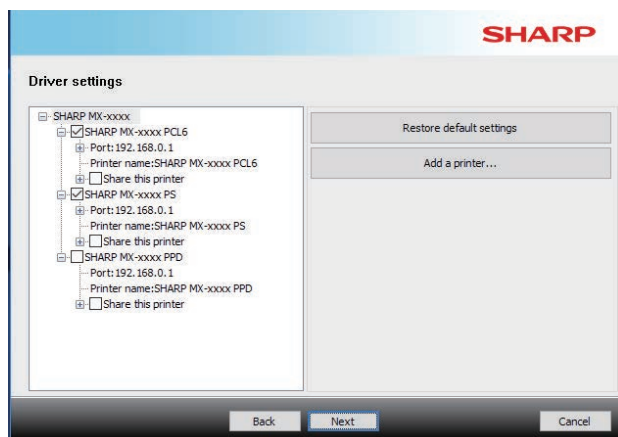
SHARP

Driver settings

SHARP MX-xxxx
SHARP MX-xxxx PCL6
Port:192.168.0.1
Printer name:SHARP MX-xxxx PCL6
Share this printer
SHARP MX-xxxx PS
Port:192.168.0.1
Printer name:SHARP MX-xxxx PS
Share this printer
SHARP MX-xxxx PPD
Port:192.168.0.1
Printer name:SHARP MX-xxxx PPD
Share this printer

Restore default settings

Add a printer...

Back Next Cancel